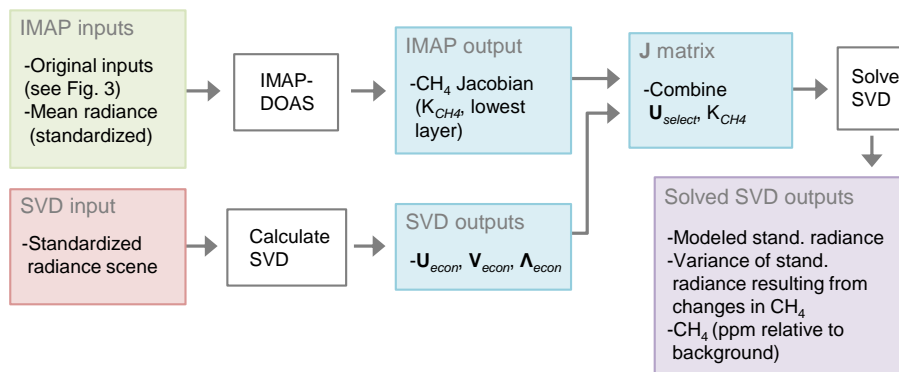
IMAP inputs

-Original inputs (see Fig. 3)
-Mean radiance (standardized)

IMAP-DOAS

IMAP output

-$CH_4$ Jacobian ($K_{CH4}$, lowest layer)

**J** matrix

-Combine $\mathbf{U}_{select}$, $K_{CH4}$

Solve
SVD

SVD input

-Standardized radiance scene

Calculate SVD

SVD outputs

-$\mathbf{U}_{econ}$, $\mathbf{V}_{econ}$, $\mathbf{\Lambda}_{econ}$

Solved SVD outputs

-Modeled stand. radiance
-Variance of stand. radiance resulting from changes in $CH_4$
-$CH_4$ (ppm relative to background)